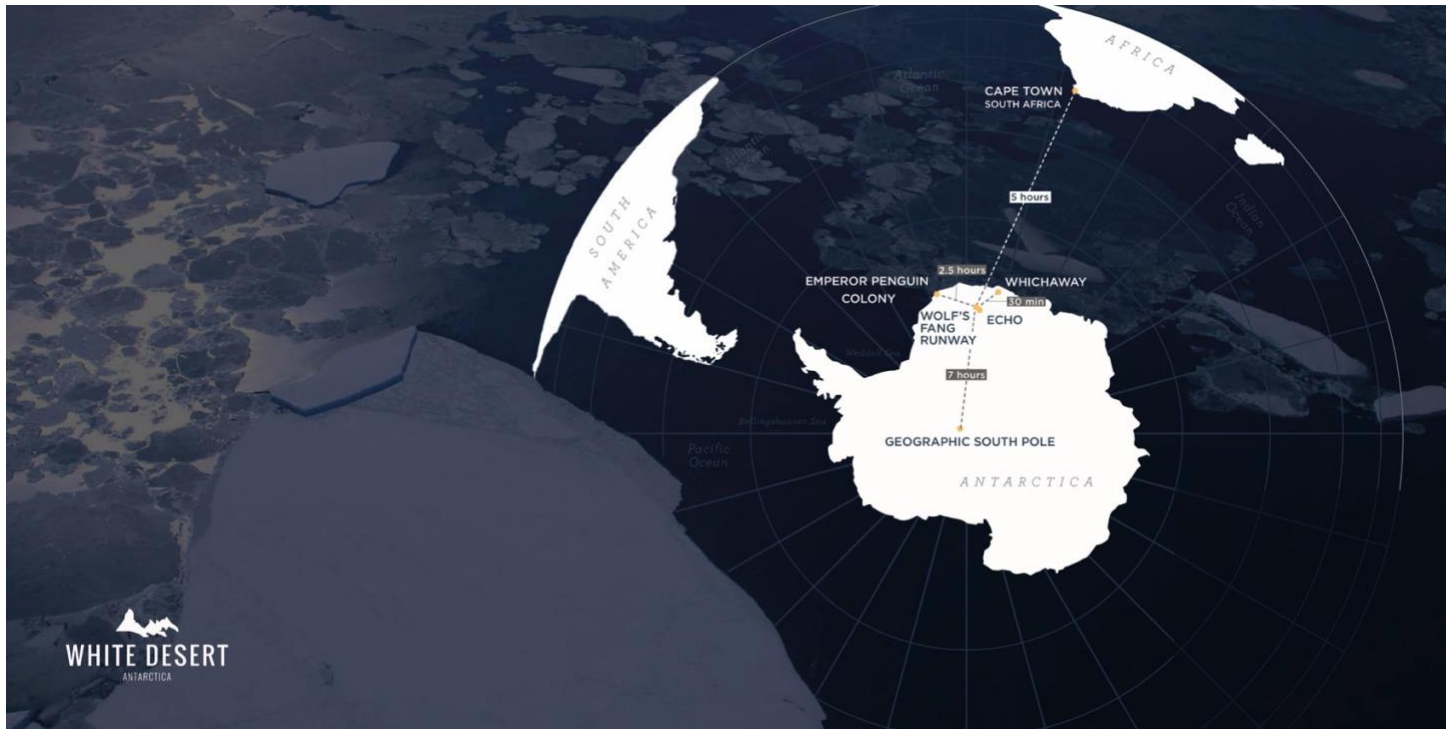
AFRICA

CAPE TOWN
SOUTH AFRICA

Atlantic Ocean

SOUTH AMERICA

5 hours

Indian Ocean

2.5 hours

EMPEROR PENGUIN COLONY

WHICHAWAY

30 min

WOLF'S FANG RUNWAY

ECHO

Weddell Sea

7 hours

Bellingshausen Sea

Pacific Ocean

GEOGRAPHIC SOUTH POLE

ANTARCTICA

WHITE DESERT
ANTARCTICA